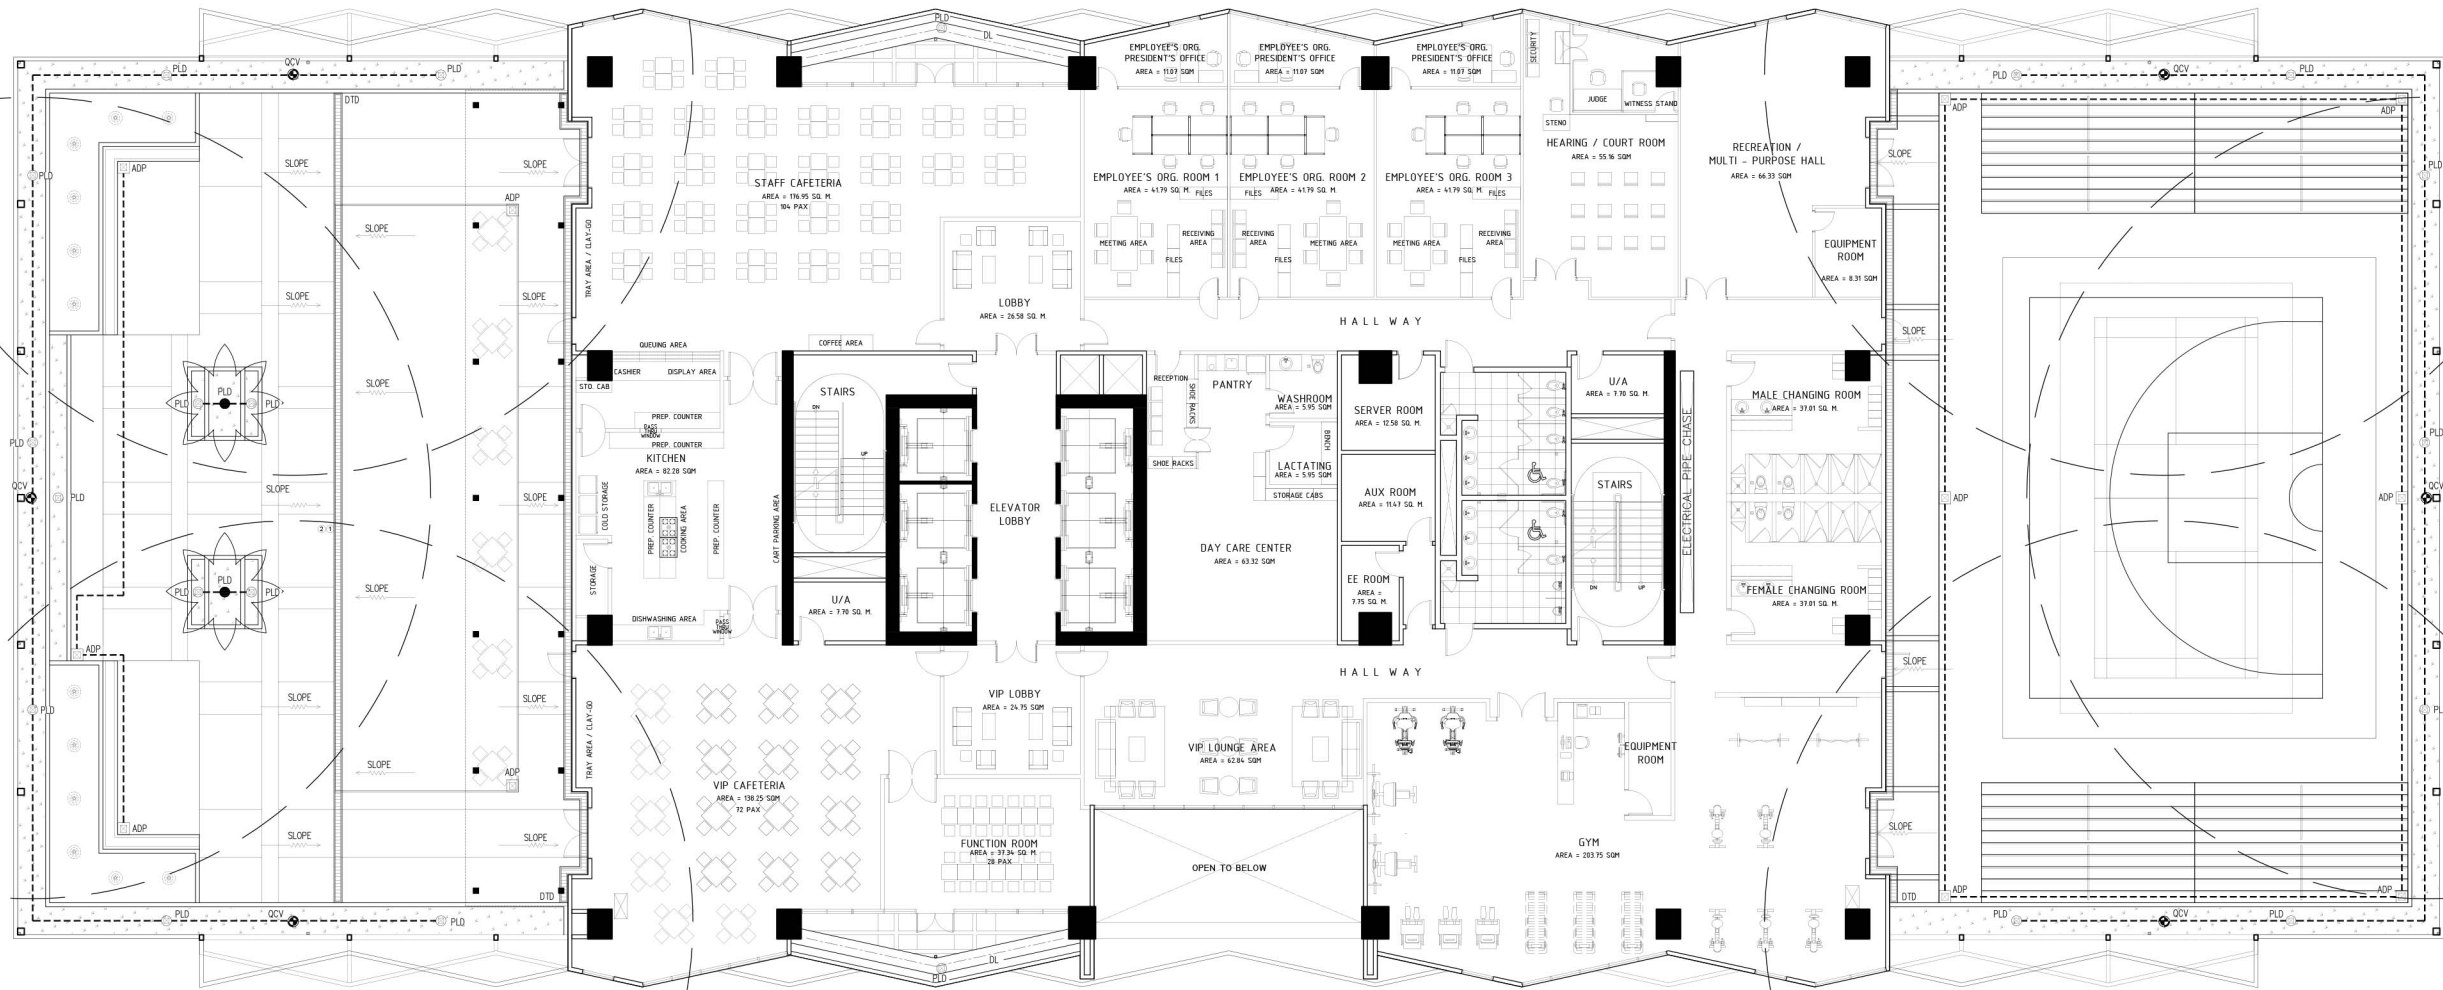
PLD
DL
QCV
PLD
PLD
EMPLOYEE'S ORG. PRESIDENT'S OFFICE
AREA = 11.07 SQM
EMPLOYEE'S ORG. PRESIDENT'S OFFICE
AREA = 11.07 SQM
EMPLOYEE'S ORG. PRESIDENT'S OFFICE
AREA = 11.07 SQM
SECURITY
JUDGE
WITNESS STAND
STENO
PLD
QCV
PLD
DTD
ADP
ADP
SLOPE
SLOPE
ADP
STAFF CAFETERIA
AREA = 176.95 SQ. M.
104 PAX
EMPLOYEE'S ORG. ROOM 1
AREA = 41.79 SQ. M.
EMPLOYEE'S ORG. ROOM 2
AREA = 41.79 SQ. M.
EMPLOYEE'S ORG. ROOM 3
AREA = 41.79 SQ. M.
HEARING / COURT ROOM
AREA = 55.16 SQM
RECREATION / MULTI - PURPOSE HALL
AREA = 66.33 SQM
SLOPE
FILES
FILES
FILES
MEETING AREA
RECEIVING AREA
RECEIVING AREA
MEETING AREA
MEETING AREA
RECEIVING AREA
FILES
FILES
FILES
EQUIPMENT ROOM
AREA = 8.31 SQM
SLOPE
TRAY AREA / CLAY-GO
SLOPE
SLOPE
LOBBY
AREA = 26.58 SQ. M.
HALL WAY
SLOPE
QUEUING AREA
COFFEE AREA
CASHIER
DISPLAY AREA
STO. CAB
STAIRS
RECEPTION
PANTRY
SHOE RACKS
WASHROOM
AREA = 5.95 SQM
SERVER ROOM
AREA = 12.58 SQ. M.
U/A
AREA = 7.70 SQ. M.
MALE CHANGING ROOM
AREA = 37.01 SQ. M.
SLOPE
PLD
PLD
PLD
PLD
PREP. COUNTER
PASS THRU WINDOW
PREP. COUNTER
KITCHEN
AREA = 82.28 SQM
DN
UP
BENCH
ELECTRICAL PIPE CHASE
PLD
QCV
PLD
SLOPE
SHOE RACKS
LACTATING
AREA = 5.95 SQM
STORAGE CABS
AUX ROOM
AREA = 11.47 SQ. M.
STAIRS
ADP
ADP
QCV
SLOPE
COLD STORAGE
PREP. COUNTER
COOKING AREA
PREP. COUNTER
CART PARKING AREA
ELEVATOR LOBBY
2:1
DAY CARE CENTER
AREA = 63.32 SQM
PLD
PLD
PLD
SLOPE
STORAGE
U/A
AREA = 7.70 SQ. M.
EE ROOM
AREA = 7.75 SQ. M.
DN
UP
FEMALE CHANGING ROOM
AREA = 37.01 SQ. M.
ADP
DISHWASHING AREA
PASS THRU WINDOW
HALL WAY
SLOPE
SLOPE
SLOPE
VIP LOBBY
AREA = 24.75 SQM
PLD
TRAY AREA / CLAY-GO
VIP LOUNGE AREA
AREA = 62.84 SQM
EQUIPMENT ROOM
PL
SLOPE
ADP
VIP CAFETERIA
AREA = 130.25 SQM
72 PAX
ADP
SLOPE
SLOPE
FUNCTION ROOM
AREA = 37.34 SQ. M.
28 PAX
OPEN TO BELOW
GYM
AREA = 203.75 SQM
SLOPE
DTD
DTD
ADP
ADP
PLD
QCV
PLD
PLD
QCV
PLD
DL
PLD